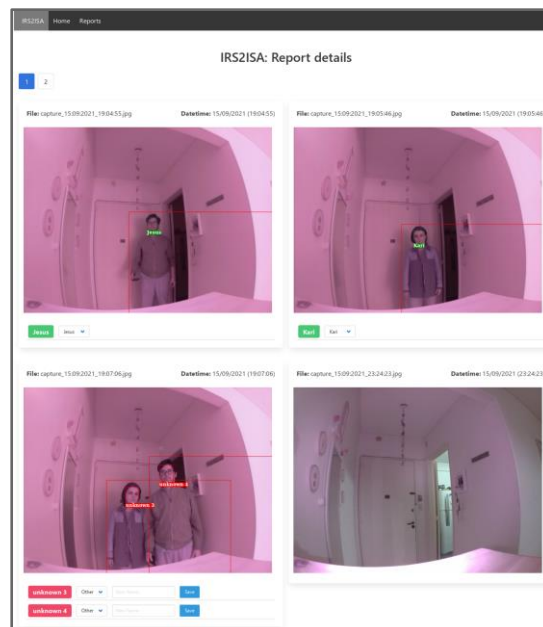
IRS2ISA Home Reports

IRS2ISA: Report details

1 2

File: capture_15:09:2021_19:04:55.jpg Datetime: 15/09/2021 (19:04:55)

Jesus

Jesus Jesus

File: capture_15:09:2021_19:05:46.jpg Datetime: 15/09/2021 (19:05:46

Kari

Kari Kari

File: capture_15:09:2021_19:07:06.jpg Datetime: 15/09/2021 (19:07:06)

unknown 4

unknown 3

unknown 3 Other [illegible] Save

unknown 4 Other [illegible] Save

File: capture_15:09:2021_23:24:23.jpg Datetime: 15/09/2021 (23:24:23